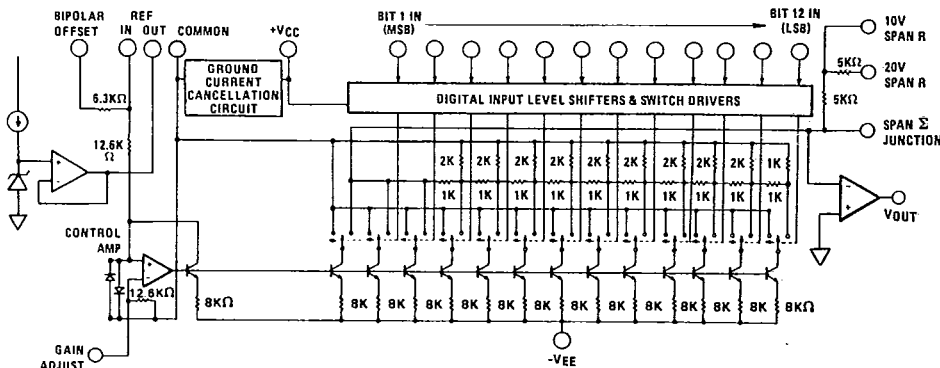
BIPOLAR OFFSET
REF IN
OUT
COMMON
$+V_{CC}$
BIT 1 IN (MSB)
BIT 12 IN (LSB)
10V SPAN R
20V SPAN R
$5K\Omega$
$5K\Omega$
SPAN $\Sigma$ JUNCTION
GROUND CURRENT CANCELLATION CIRCUIT
DIGITAL INPUT LEVEL SHIFTERS & SWITCH DRIVERS
$6.3K\Omega$
$12.6K\Omega$
2K 2K 2K 2K 2K 2K 2K 2K 2K 2K 1K
1K 1K 1K 1K 1K 1K 1K 1K 1K 1K 1K
$V_{OUT}$
CONTROL AMP
$12.6K\Omega$
$8K\Omega$
8K 8K 8K 8K 8K 8K 8K 8K 8K 8K 8K $8K\Omega$
GAIN ADJUST
$-V_{EE}$